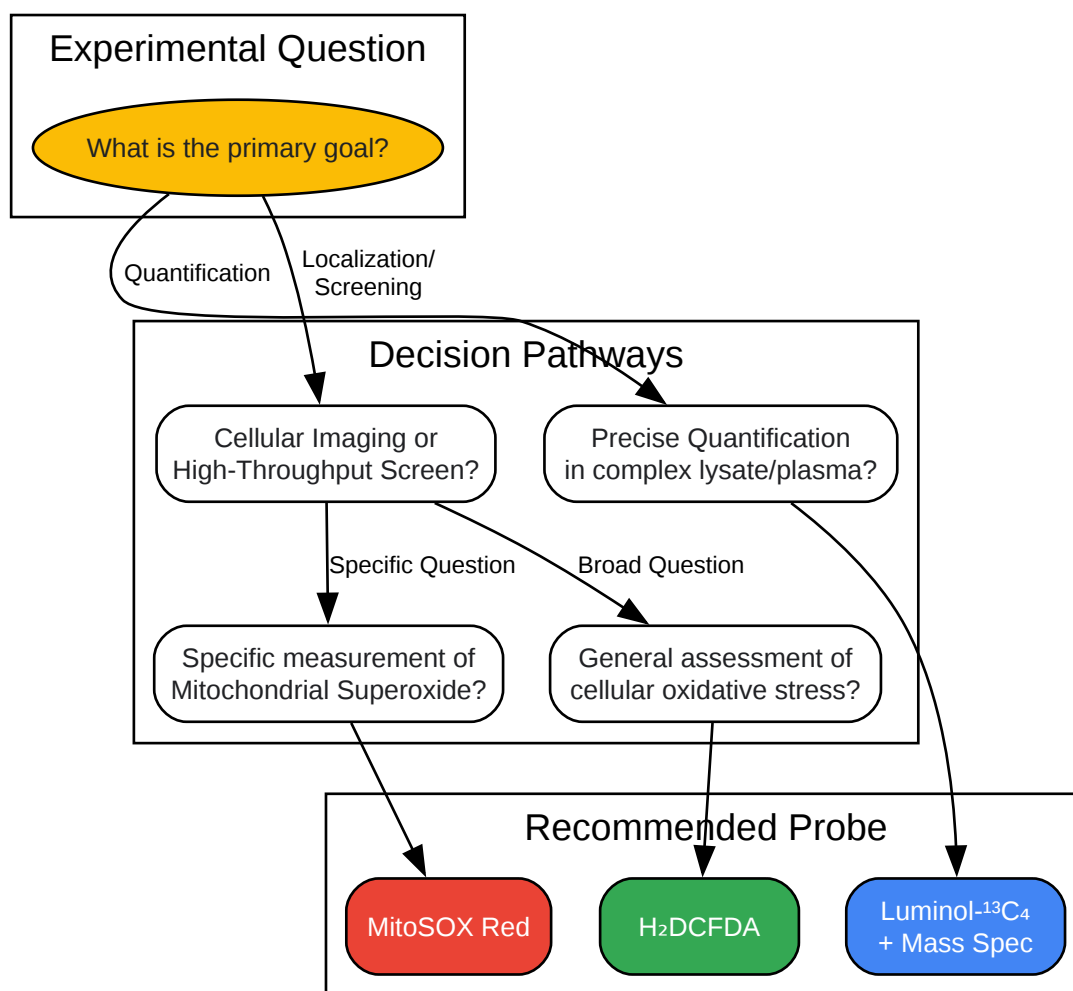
Experimental Question

What is the primary goal?

Quantification

Localization/ Screening

Decision Pathways

Cellular Imaging or High-Throughput Screen?

Precise Quantification in complex lysate/plasma?

Specific Question

Broad Question

Specific measurement of Mitochondrial Superoxide?

General assessment of cellular oxidative stress?

Recommended Probe

MitoSOX Red

$H_2DCFDA$

Luminol-$^{13}C_4$ + Mass Spec